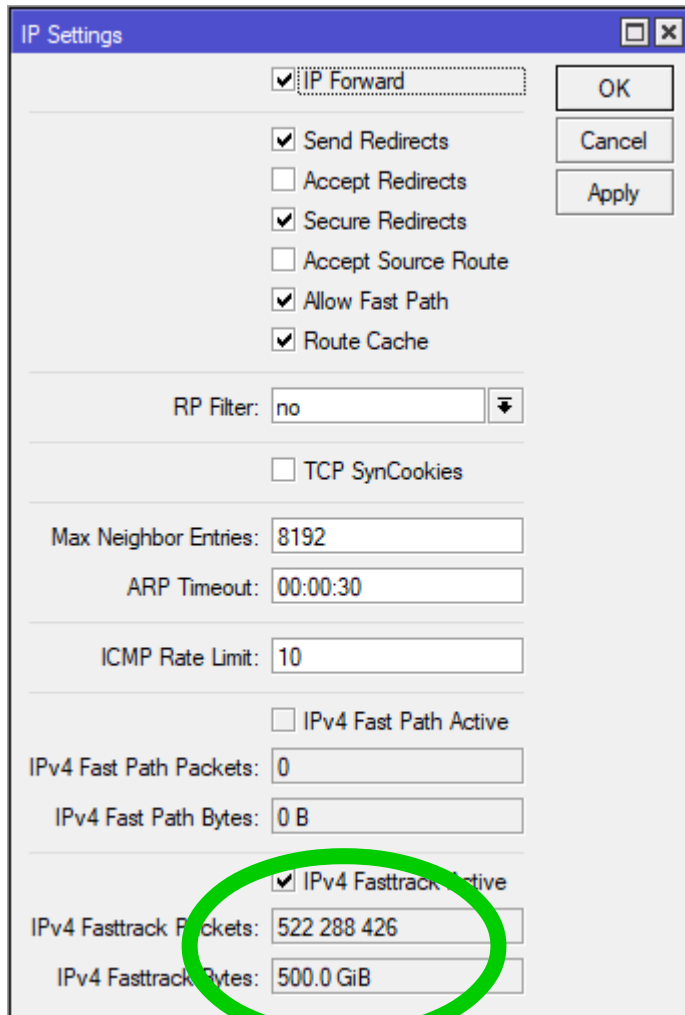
IP Settings

IP Forward

OK

Cancel

Apply

Send Redirects

Accept Redirects

Secure Redirects

Accept Source Route

Allow Fast Path

Route Cache

RP Filter: no

TCP SynCookies

Max Neighbor Entries: 8192

ARP Timeout: 00:00:30

ICMP Rate Limit: 10

IPv4 Fast Path Active

IPv4 Fast Path Packets: 0

IPv4 Fast Path Bytes: 0 B

IPv4 Fasttrack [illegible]ctive

IPv4 Fasttrack P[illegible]ckets: 522 288 426

IPv4 Fasttrack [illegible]ytes: 500.0 GiB